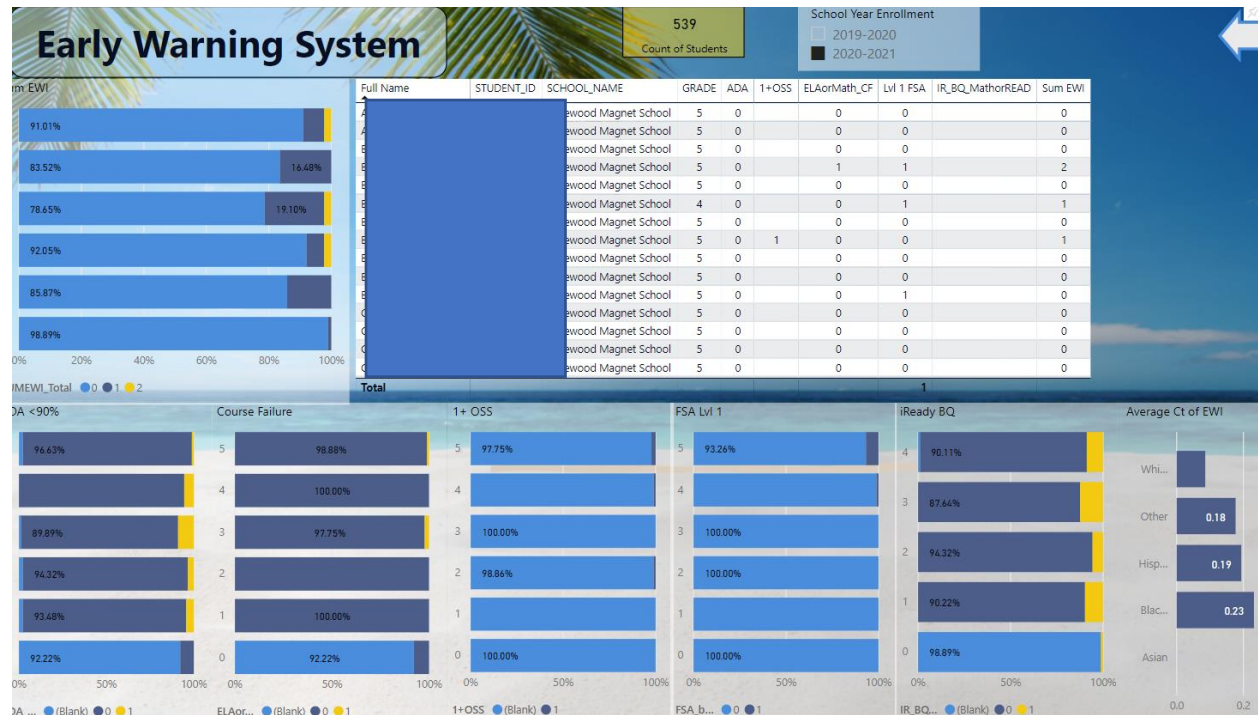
Early Warning System

539
Count of Students

School Year Enrollment
2019-2020
2020-2021

m EWI
91.01%
83.52% 16.48%
78.65% 19.10%
92.05%
85.87%
98.89%
0% 20% 40% 60% 80% 100%
IMEWI_Total 0 1 2

| Full Name | STUDENT_ID | SCHOOL_NAME | GRADE | ADA | 1+OSS | ELAorMath_CF | Lvl 1 FSA | IR_BQ_MathorREAD | Sum EWI |
|---|---|---|---|---|---|---|---|---|---|
| | | ewood Magnet School | 5 | 0 | | 0 | 0 | | 0 |
| | | ewood Magnet School | 5 | 0 | | 0 | 0 | | 0 |
| | | ewood Magnet School | 5 | 0 | | 0 | 0 | | 0 |
| | | ewood Magnet School | 5 | 0 | | 1 | 1 | | 2 |
| | | ewood Magnet School | 5 | 0 | | 0 | 0 | | 0 |
| | | ewood Magnet School | 4 | 0 | | 0 | 1 | | 1 |
| | | ewood Magnet School | 5 | 0 | | 0 | 0 | | 0 |
| | | ewood Magnet School | 5 | 0 | 1 | 0 | 0 | | 1 |
| | | ewood Magnet School | 5 | 0 | | 0 | 0 | | 0 |
| | | ewood Magnet School | 5 | 0 | | 0 | 0 | | 0 |
| | | ewood Magnet School | 5 | 0 | | 0 | 1 | | 0 |
| | | ewood Magnet School | 5 | 0 | | 0 | 0 | | 0 |
| | | ewood Magnet School | 5 | 0 | | 0 | 0 | | 0 |
| | | ewood Magnet School | 5 | 0 | | 0 | 0 | | 0 |
| | | ewood Magnet School | 5 | 0 | | 0 | 0 | | 0 |
| Total | | | | | | | 1 | | |

DA <90%
96.63%
89.89%
94.32%
93.48%
92.22%
0% 50% 100%
DA ... (Blank) 0 1

Course Failure
5 98.88%
4 100.00%
3 97.75%
2
1 100.00%
0 92.22%
0% 50% 100%
ELAor... (Blank) 0 1

1+ OSS
5 97.75%
4
3 100.00%
2 98.86%
1
0 100.00%
0% 50% 100%
1+OSS (Blank) 1

FSA Lvl 1
5 93.26%
4
3 100.00%
2 100.00%
1
0 100.00%
0% 50% 100%
FSA_b... 0 1

iReady BQ
4 90.11%
3 87.64%
2 94.32%
1 90.22%
0 98.89%
0% 50% 100%
IR_BQ... (Blank) 0 1

Average Ct of EWI
Whi...
Other 0.18
Hisp... 0.19
Blac... 0.23
Asian
0.0 0.2